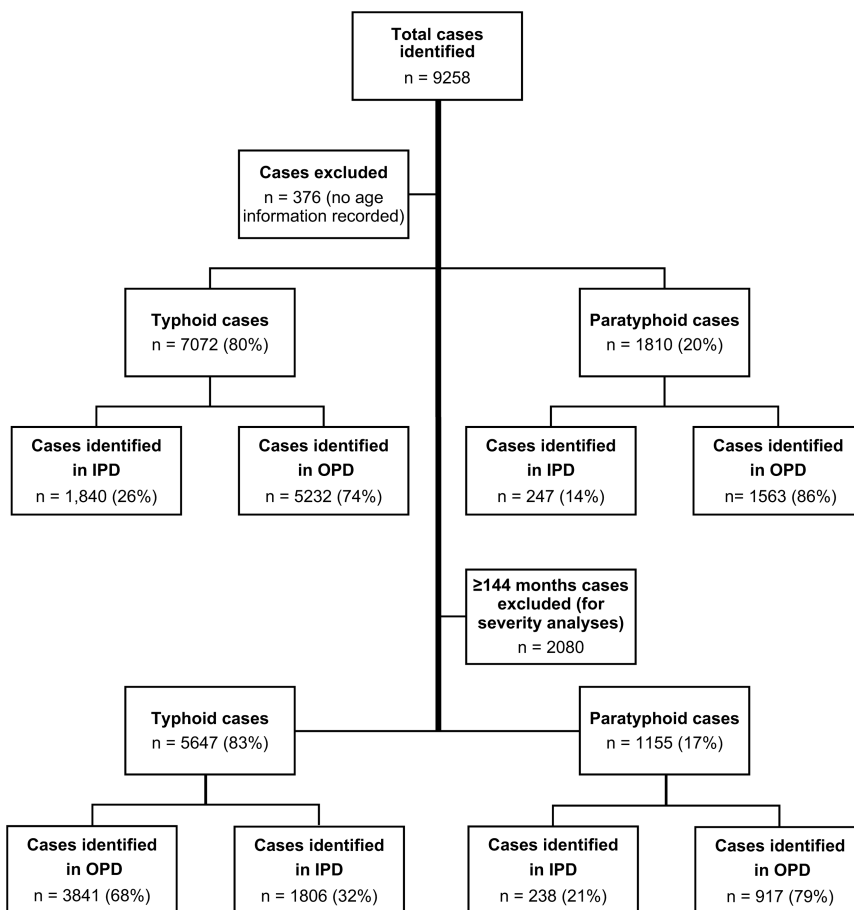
Total cases identified
n = 9258

Cases excluded
n = 376 (no age information recorded)

Typhoid cases
n = 7072 (80%)

Paratyphoid cases
n = 1810 (20%)

Cases identified in IPD
n = 1,840 (26%)

Cases identified in OPD
n = 5232 (74%)

Cases identified in IPD
n = 247 (14%)

Cases identified in OPD
n= 1563 (86%)

≥144 months cases excluded (for severity analyses)
n = 2080

Typhoid cases
n = 5647 (83%)

Paratyphoid cases
n = 1155 (17%)

Cases identified in OPD
n = 3841 (68%)

Cases identified in IPD
n = 1806 (32%)

Cases identified in IPD
n = 238 (21%)

Cases identified in OPD
n = 917 (79%)